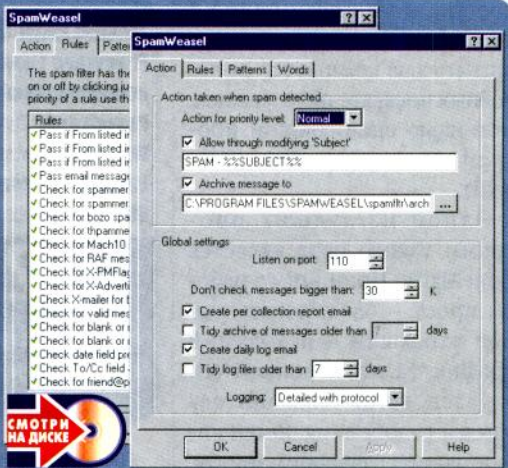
SpamWeasel

Action | Rules | Patte

The spam filter has the on or off by clicking ju priority of a rule use th

Rules
Pass if From listed i
Pass if From listed i
Pass if From listed i
Pass email message
Check for spammer
Check for spammer
Check for bozo spa
Check for thpamme
Check for Mach10
Check for RAF mes
Check for X-PMFlag
Check for X-Adverti
Check X-mailer for t
Check for valid mes
Check for blank or
Check for blank or
Check date field pre
Check To/Cc field
Check for friend@p

СМОТРИ НА ДИСКЕ

SpamWeasel

Action | Rules | Patterns | Words

Action taken when spam detected

Action for priority level: Normal

Allow through modifying 'Subject'

SPAM - %%SUBJECT%%

Archive message to

C:\PROGRAM FILES\SPAMWEASEL\spamfltr\arch ...

Global settings

Listen on port 110

Don't check messages bigger than: 30 K

Create per collection report email

Tidy archive of messages older than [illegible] days

Create daily log email

Tidy log files older than 7 days

Logging: Detailed with protocol

OK | Cancel | Apply | Help